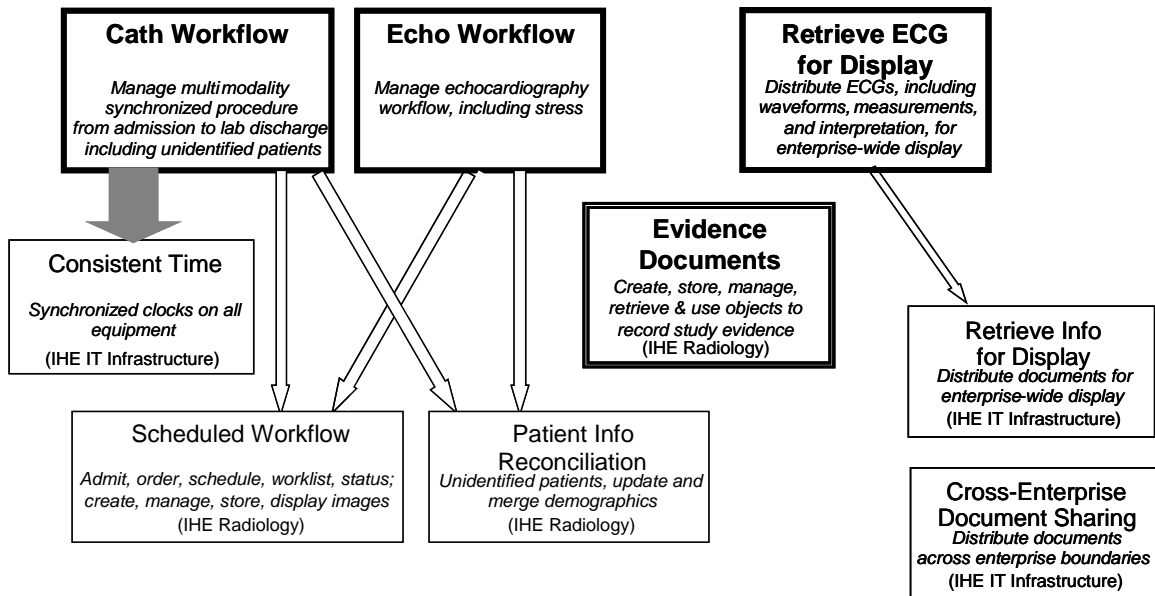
Cath Workflow

Manage multimodality synchronized procedure from admission to lab discharge including unidentified patients

Echo Workflow

Manage echocardiography workflow, including stress

Retrieve ECG for Display

Distribute ECGs, including waveforms, measurements, and interpretation, for enterprise-wide display

Consistent Time

Synchronized clocks on all equipment

(IHE IT Infrastructure)

Evidence Documents

Create, store, manage, retrieve & use objects to record study evidence

(IHE Radiology)

Retrieve Info for Display

Distribute documents for enterprise-wide display

(IHE IT Infrastructure)

Scheduled Workflow

Admit, order, schedule, worklist, status; create, manage, store, display images

(IHE Radiology)

Patient Info Reconciliation

Unidentified patients, update and merge demographics

(IHE Radiology)

Cross-Enterprise Document Sharing

Distribute documents across enterprise boundaries

(IHE IT Infrastructure)